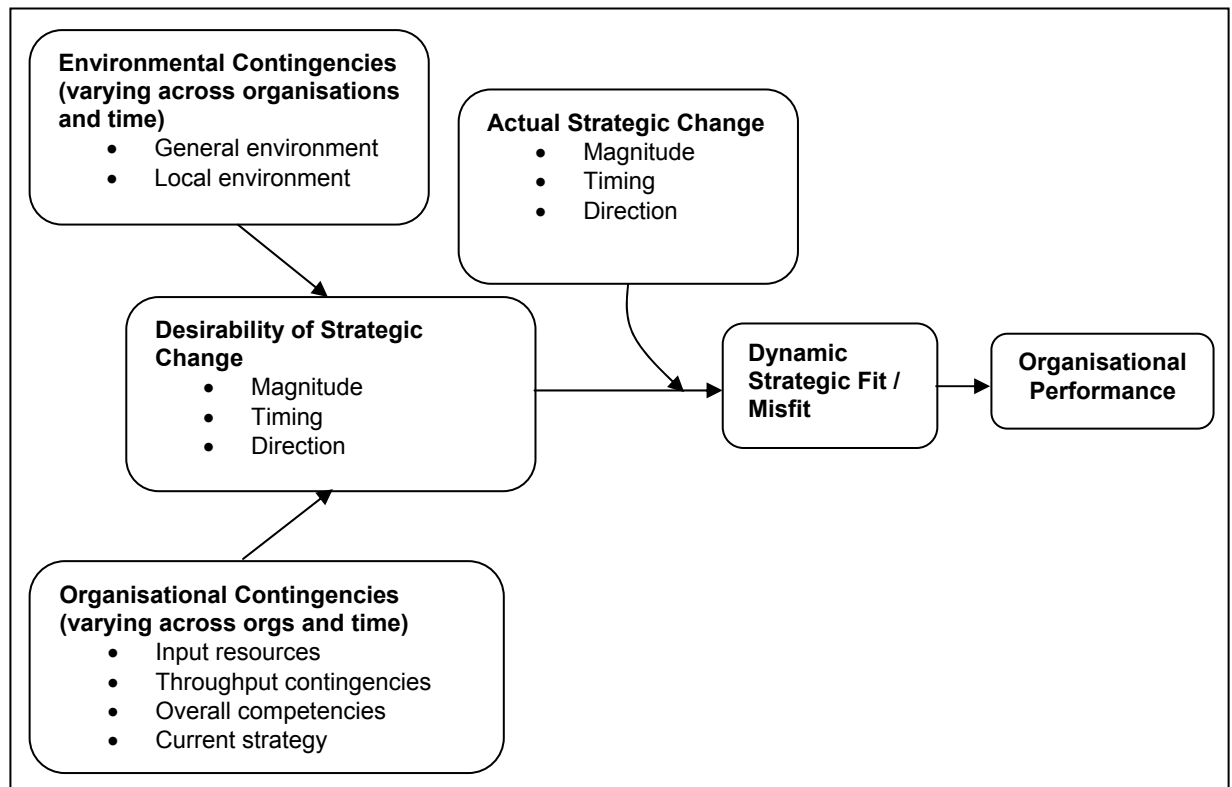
**Environmental Contingencies (varying across organisations and time)**
- General environment
- Local environment

**Actual Strategic Change**
- Magnitude
- Timing
- Direction

**Desirability of Strategic Change**
- Magnitude
- Timing
- Direction

**Dynamic Strategic Fit / Misfit**

**Organisational Performance**

**Organisational Contingencies (varying across orgs and time)**
- Input resources
- Throughput contingencies
- Overall competencies
- Current strategy